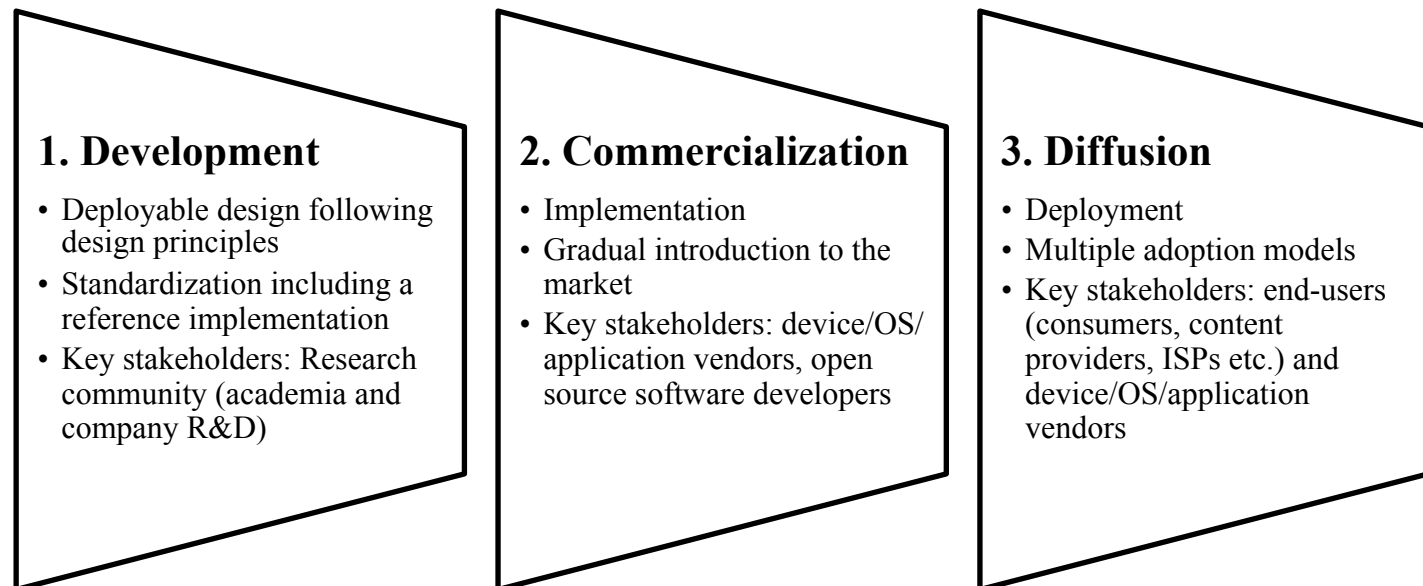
1. Development

• Deployable design following design principles
• Standardization including a reference implementation
• Key stakeholders: Research community (academia and company R&D)

2. Commercialization

• Implementation
• Gradual introduction to the market
• Key stakeholders: device/OS/ application vendors, open source software developers

3. Diffusion

• Deployment
• Multiple adoption models
• Key stakeholders: end-users (consumers, content providers, ISPs etc.) and device/OS/application vendors